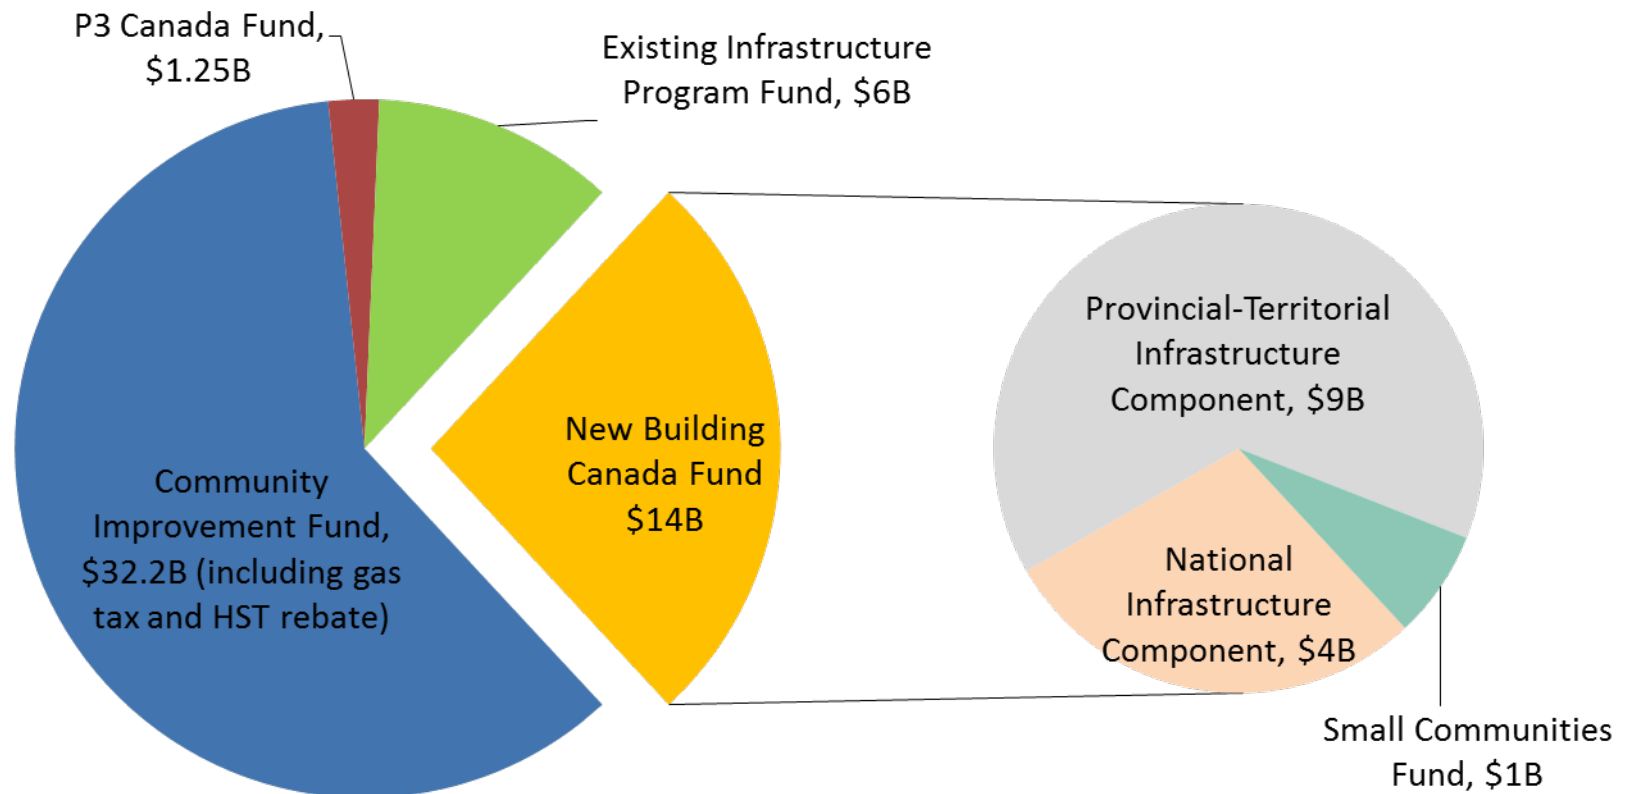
P3 Canada Fund, \$1.25B

Existing Infrastructure Program Fund, \$6B

New Building Canada Fund \$14B

Community Improvement Fund, \$32.2B (including gas tax and HST rebate)

Provincial-Territorial Infrastructure Component, \$9B

National Infrastructure Component, \$4B

Small Communities Fund, \$1B